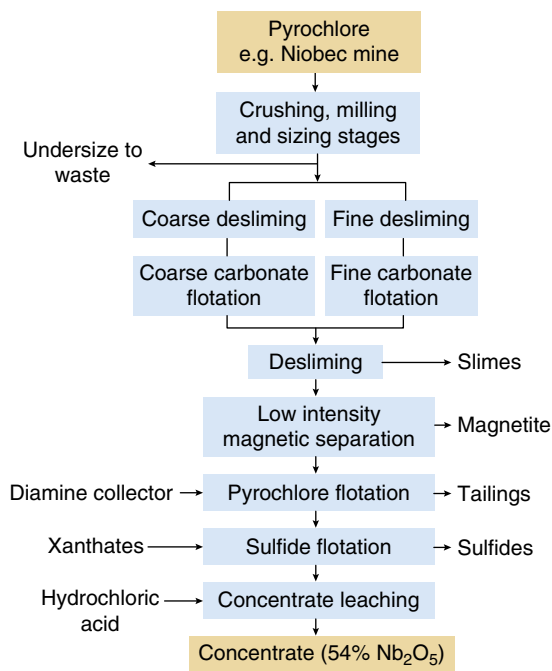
Pyrochlore
e.g. Niobec mine

Crushing, milling
and sizing stages

Undersize to
waste

Coarse desliming

Fine desliming

Coarse carbonate
flotation

Fine carbonate
flotation

Desliming

Slimes

Low intensity
magnetic separation

Magnetite

Diamine collector

Pyrochlore flotation

Tailings

Xanthates

Sulfide flotation

Sulfides

Hydrochloric
acid

Concentrate leaching

Concentrate (54% $Nb_2O_5$)